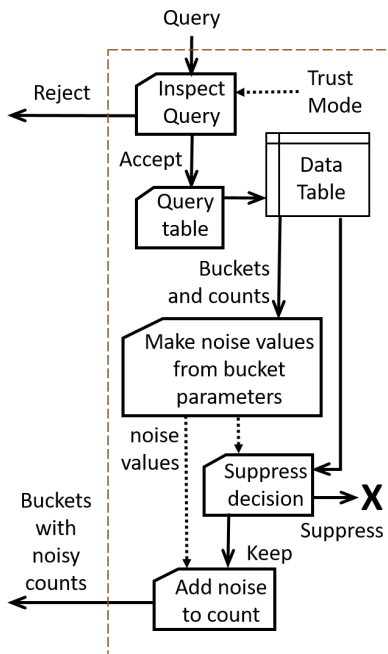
Query

Reject

Inspect Query

Trust Mode

Accept

Data Table

Query table

Buckets and counts

Make noise values from bucket parameters

noise values

Suppress decision

X

Suppress

Buckets with noisy counts

Keep

Add noise to count